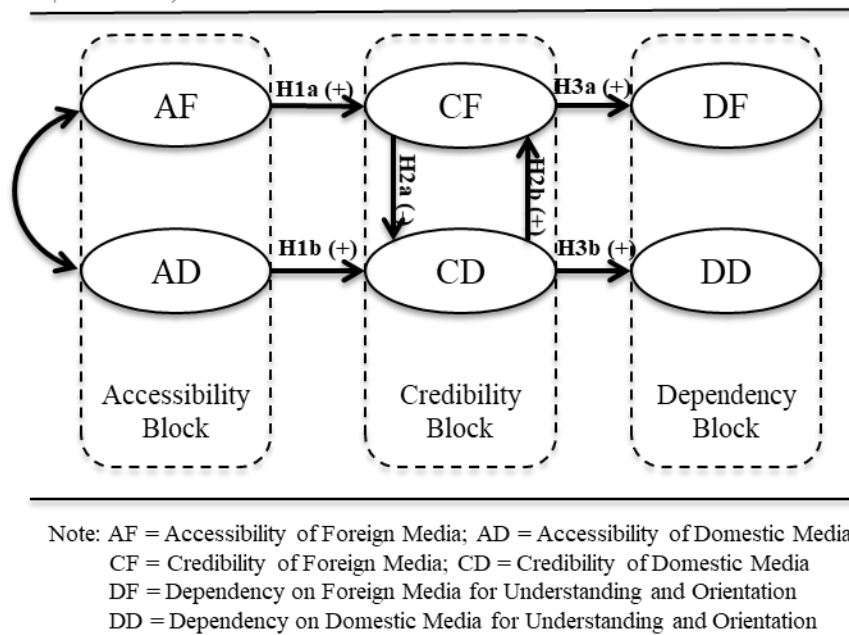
AF

H1a (+)

CF

H3a (+)

DF

H2a (-)

H2b (+)

AD

H1b (+)

CD

H3b (+)

DD

Accessibility Block

Credibility Block

Dependency Block

Note: AF = Accessibility of Foreign Media; AD = Accessibility of Domestic Media
CF = Credibility of Foreign Media; CD = Credibility of Domestic Media
DF = Dependency on Foreign Media for Understanding and Orientation
DD = Dependency on Domestic Media for Understanding and Orientation